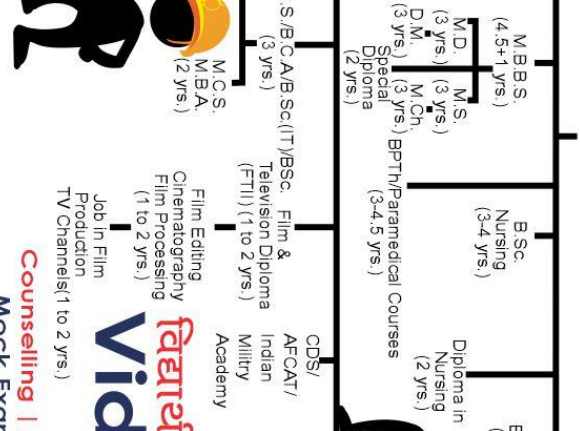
M.B.B.S.
(4.5+1 yrs.)

M.D.
(3 yrs.)

M.S.
(3 yrs.)

D.M.
(3 yrs.)

M.Ch.
(3 yrs.)

Special
Diploma
(2 yrs.)

B.C.S./B.C.A/B.Sc.(IT)/BSc.
(3 yrs.)

M.C.S.
M.B.A.
(2 yrs.)

B.Sc.
Nursing
(3-4 yrs.)

BPTh/Paramedical Courses
(3-4.5 yrs.)

Film &
Television Diploma
(FTII) (1 to 2 yrs.)

Film Editing
Cinematography
Film Processing
(1 to 2 yrs.)

Job in Film
Production
TV Channels(1 to 2 yrs.)

Diploma in
Nursing
(2 yrs.)

CDS/
AFCAT/
Indian
Militry
Academy

विद्यार्थ
Vid

Counselling |
Mock Exam